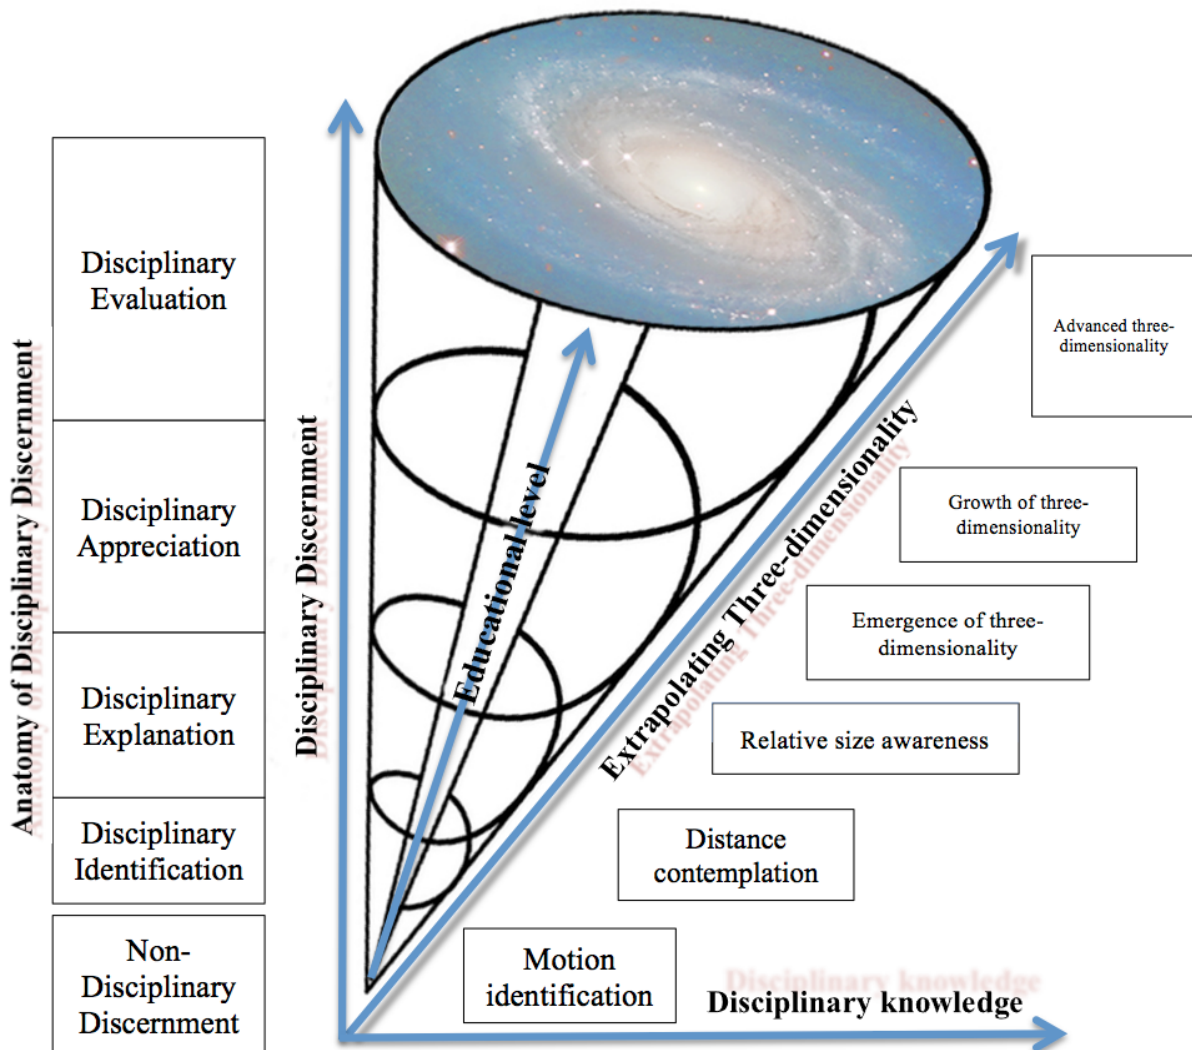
Anatomy of Disciplinary Discernment

Disciplinary Evaluation

Disciplinary Appreciation

Disciplinary Explanation

Disciplinary Identification

Non-Disciplinary Discernment

Disciplinary Discernment

Educational level

Extrapolating Three-dimensionality

Advanced three-dimensionality

Growth of three-dimensionality

Emergence of three-dimensionality

Relative size awareness

Distance contemplation

Motion identification

Disciplinary knowledge